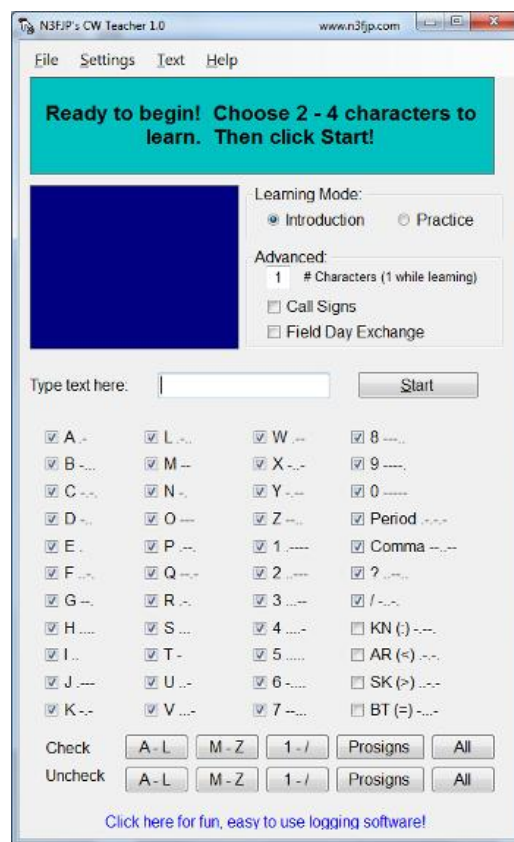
N3FJP's CW Teacher 1.0 www.n3fjp.com

File Settings Text Help

Ready to begin! Choose 2 - 4 characters to learn. Then click Start!

Learning Mode:
Introduction Practice

Advanced:
1 # Characters (1 while learning)
Call Signs
Field Day Exchange

Type text here:

Start

| | | | |
|---|---|---|---|
| A .- | L .-.. | W .-- | 8 ---.. |
| B -... | M -- | X -..- | 9 ----. |
| C -.-. | N -. | Y -.-- | 0 ----- |
| D -.. | O --- | Z --.. | Period .-.-.- |
| E . | P .--. | 1 .---- | Comma --..-- |
| F ..-. | Q --.- | 2 ..--- | ? ..--.. |
| G --. | R .-. | 3 ...-- | / -..-. |
| H .... | S ... | 4 ....- | KN (:) -.--. |
| I .. | T - | 5 ..... | AR (<) .-.-. |
| J .--- | U ..- | 6 -.... | SK (>) ...-.- |
| K -.- | V ...- | 7 --... | BT (=) -...- |

Check A - L M - Z 1 - / Prosigns All
Uncheck A - L M - Z 1 - / Prosigns All

Click here for fun, easy to use logging software!